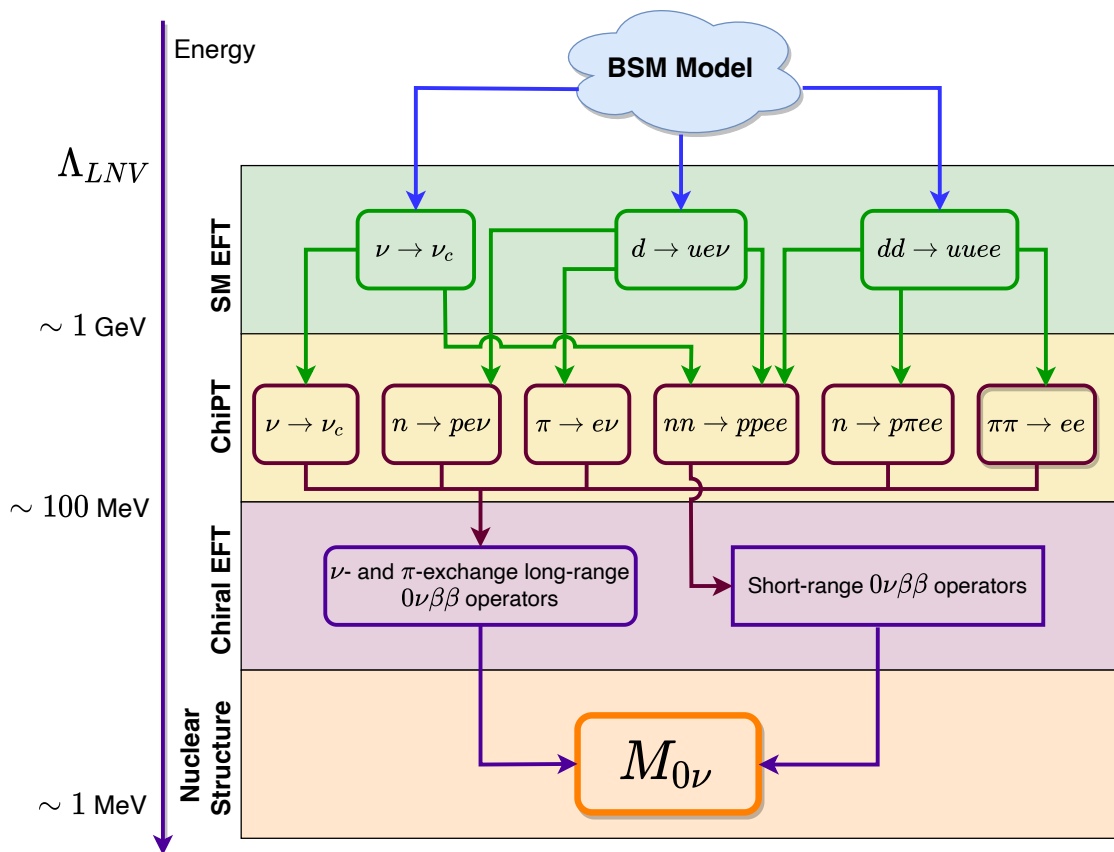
Energy

BSM Model

$\Lambda_{LNV}$

SM EFT

$\nu \rightarrow \nu_c$

$d \rightarrow ue\nu$

$dd \rightarrow uuee$

$\sim 1$ GeV

ChiPT

$\nu \rightarrow \nu_c$

$n \rightarrow pe\nu$

$\pi \rightarrow e\nu$

$nn \rightarrow ppee$

$n \rightarrow p\pi ee$

$\pi\pi \rightarrow ee$

$\sim 100$ MeV

Chiral EFT

$\nu$- and $\pi$-exchange long-range $0\nu\beta\beta$ operators

Short-range $0\nu\beta\beta$ operators

Nuclear Structure

$M_{0\nu}$

$\sim 1$ MeV